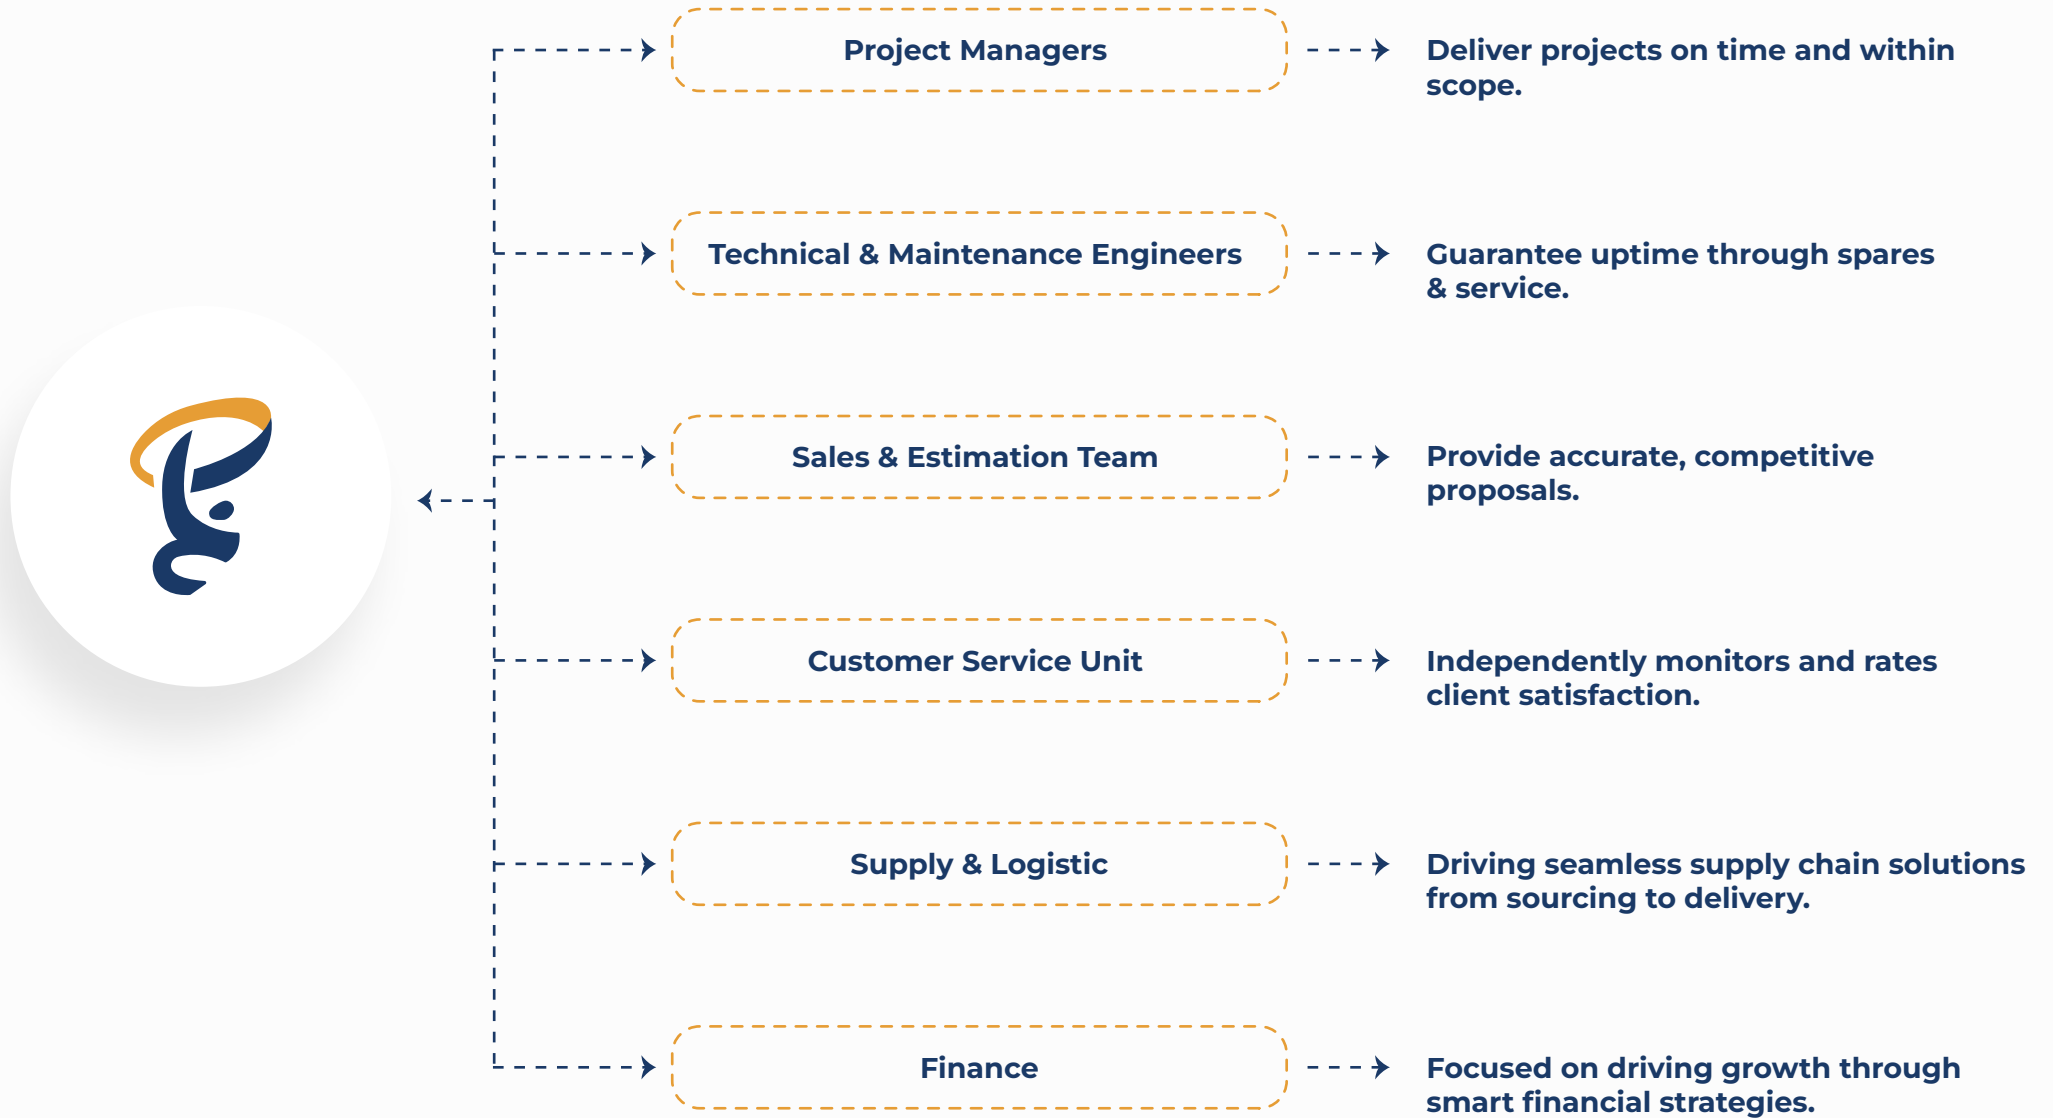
Project Managers

Deliver projects on time and within scope.

Technical & Maintenance Engineers

Guarantee uptime through spares & service.

Sales & Estimation Team

Provide accurate, competitive proposals.

Customer Service Unit

Independently monitors and rates client satisfaction.

Supply & Logistic

Driving seamless supply chain solutions from sourcing to delivery.

Finance

Focused on driving growth through smart financial strategies.